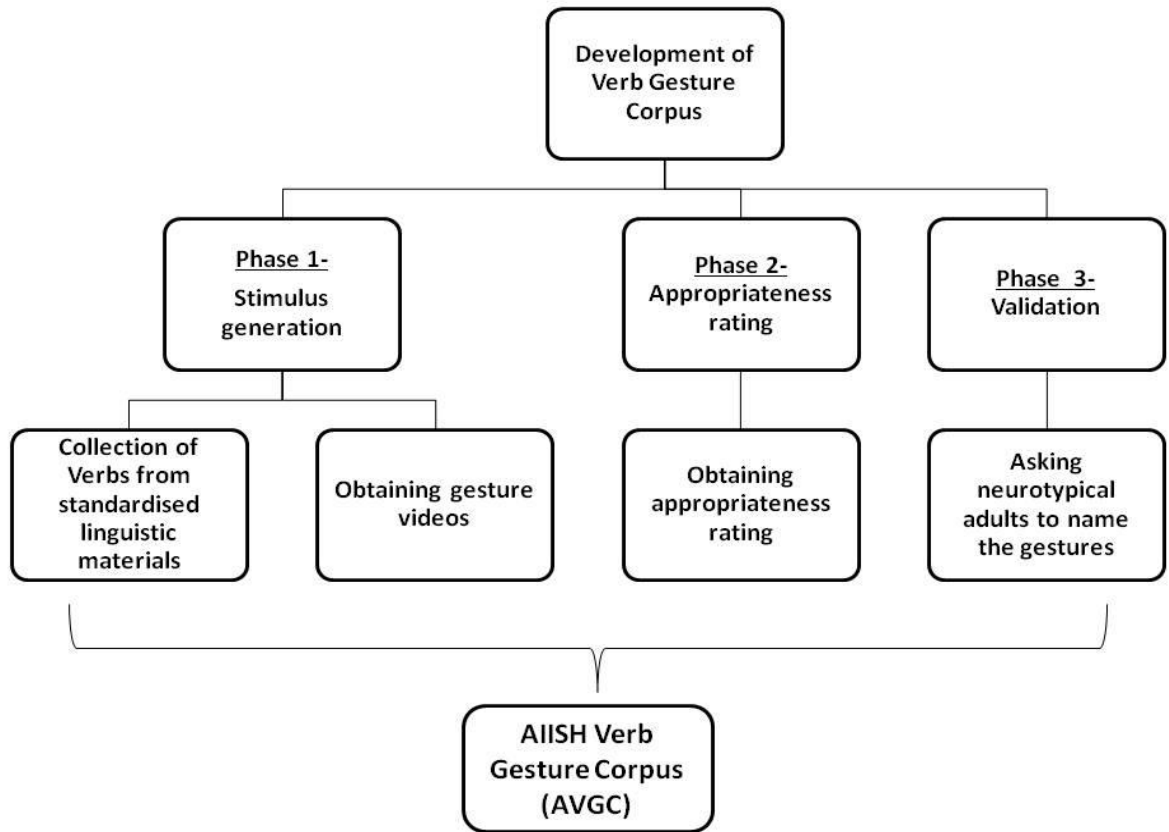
Development of Verb Gesture Corpus

Phase 1-
Stimulus generation

Phase 2-
Appropriateness rating

Phase 3-
Validation

Collection of Verbs from standardised linguistic materials

Obtaining gesture videos

Obtaining appropriateness rating

Asking neurotypical adults to name the gestures

AIISH Verb Gesture Corpus (AVGC)